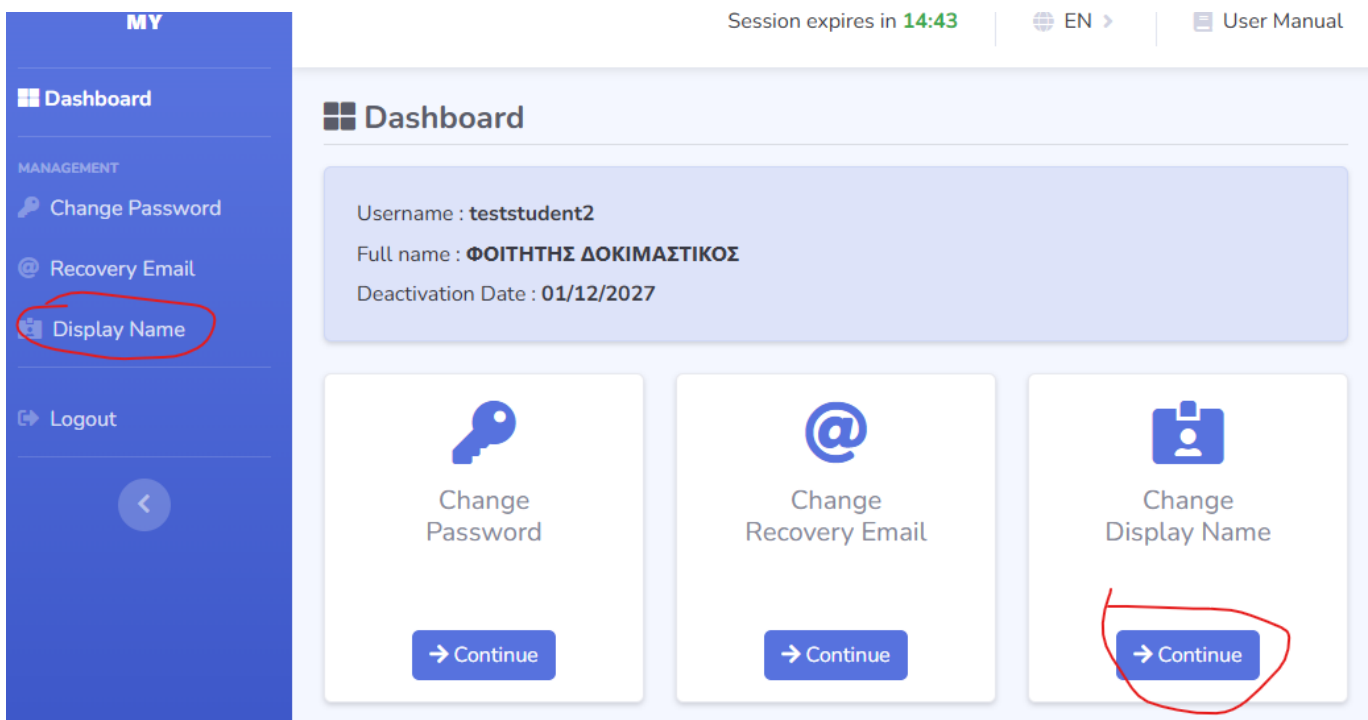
MY

Dashboard

MANAGEMENT

Change Password

Recovery Email

Display Name

Logout

Session expires in 14:43

EN

User Manual

Dashboard

Username : teststudent2

Full name : ΦΟΙΤΗΤΗΣ ΔΟΚΙΜΑΣΤΙΚΟΣ

Deactivation Date : 01/12/2027

Change Password

Continue

Change Recovery Email

Continue

Change Display Name

Continue